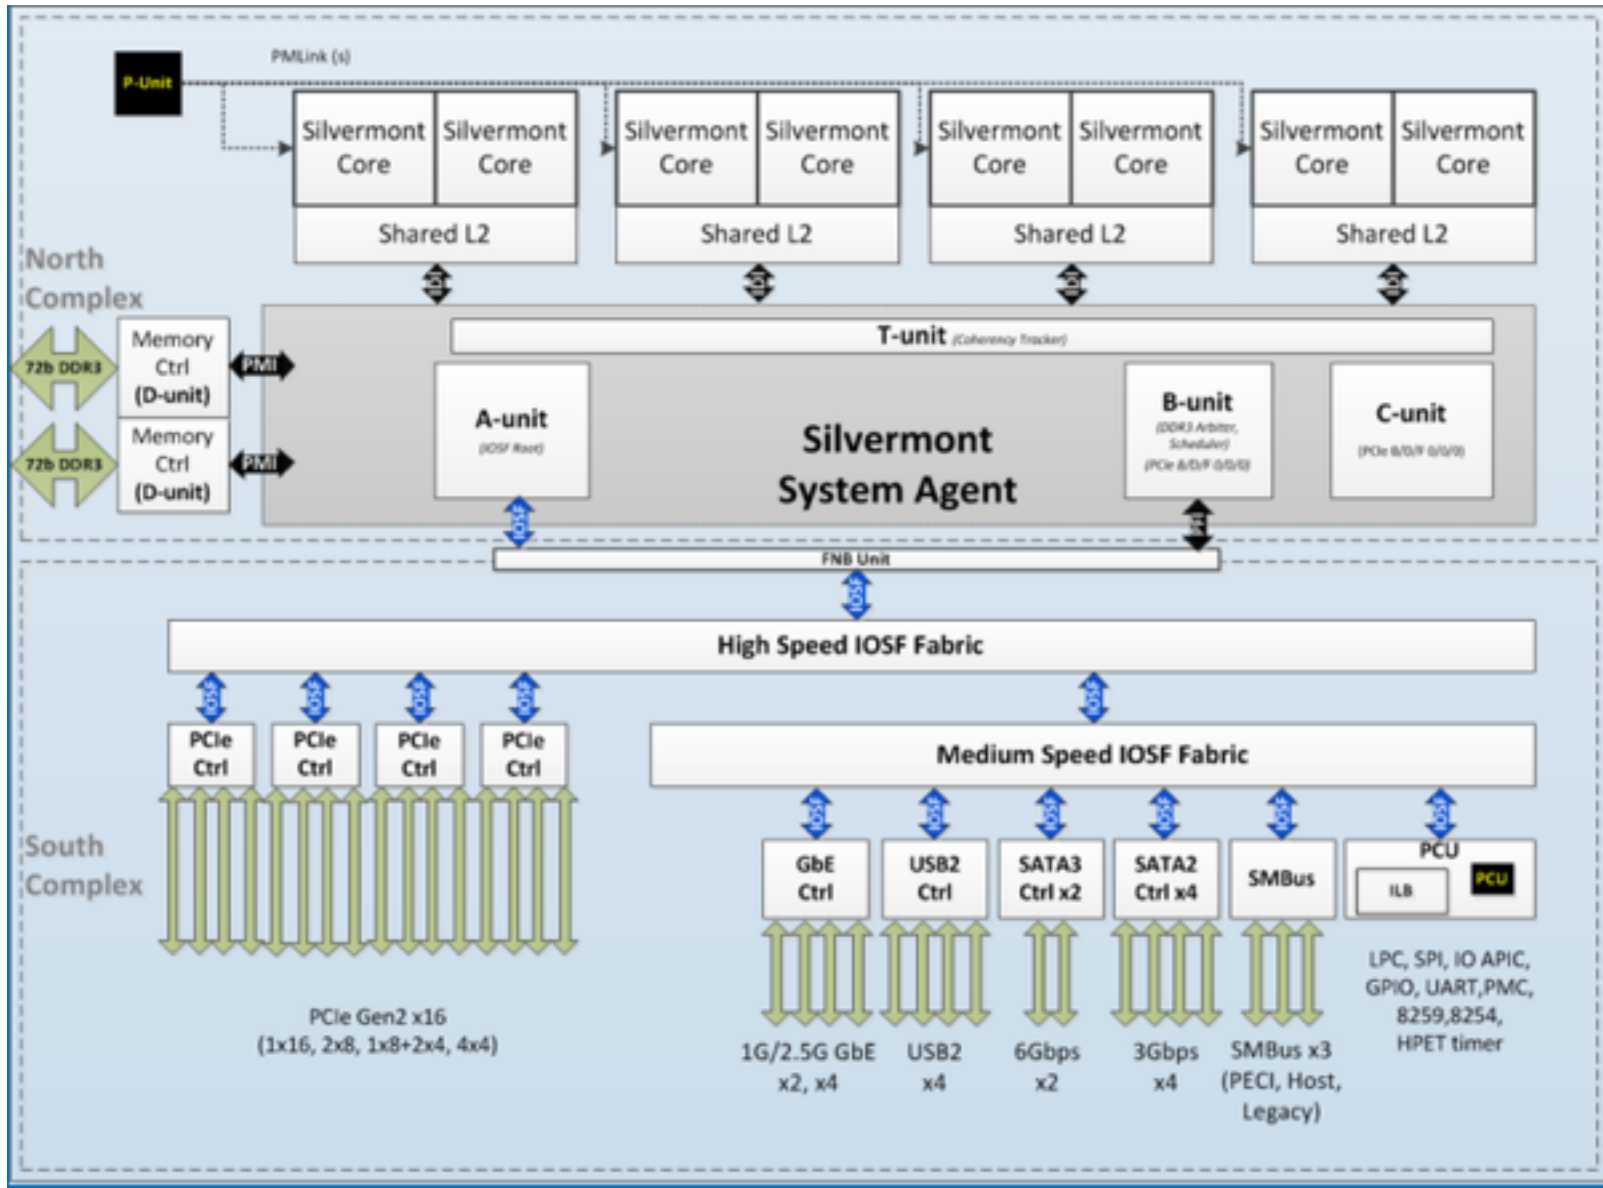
PMLink (s)

P-Unit

Silvermont Core
Silvermont Core
Shared L2

Silvermont Core
Silvermont Core
Shared L2

Silvermont Core
Silvermont Core
Shared L2

Silvermont Core
Silvermont Core
Shared L2

North Complex

72b DDR3
Memory Ctrl (D-unit)
PMI

72b DDR3
Memory Ctrl (D-unit)
PMI

T-unit (Coherency Tracker)

A-unit
(IOSF Root)

Silvermont System Agent

B-unit
(DDR3 Arbiter, Scheduler)
(PCIe 8/0/F 0/0/0)

C-unit
(PCIe 8/0/F 0/0/0)

IOSF

FNB Unit

IOSF

High Speed IOSF Fabric

PCIe Ctrl
PCIe Ctrl
PCIe Ctrl
PCIe Ctrl

Medium Speed IOSF Fabric

South Complex

GbE Ctrl
USB2 Ctrl
SATA3 Ctrl x2
SATA2 Ctrl x4
SMBus
PCU
ILB
PCU

PCIe Gen2 x16
(1x16, 2x8, 1x8+2x4, 4x4)

1G/2.5G GbE x2, x4

USB2 x4

6Gbps x2

3Gbps x4

SMBus x3 (PECI, Host, Legacy)

LPC, SPI, IO APIC, GPIO, UART,PMC, 8259,8254, HPET timer